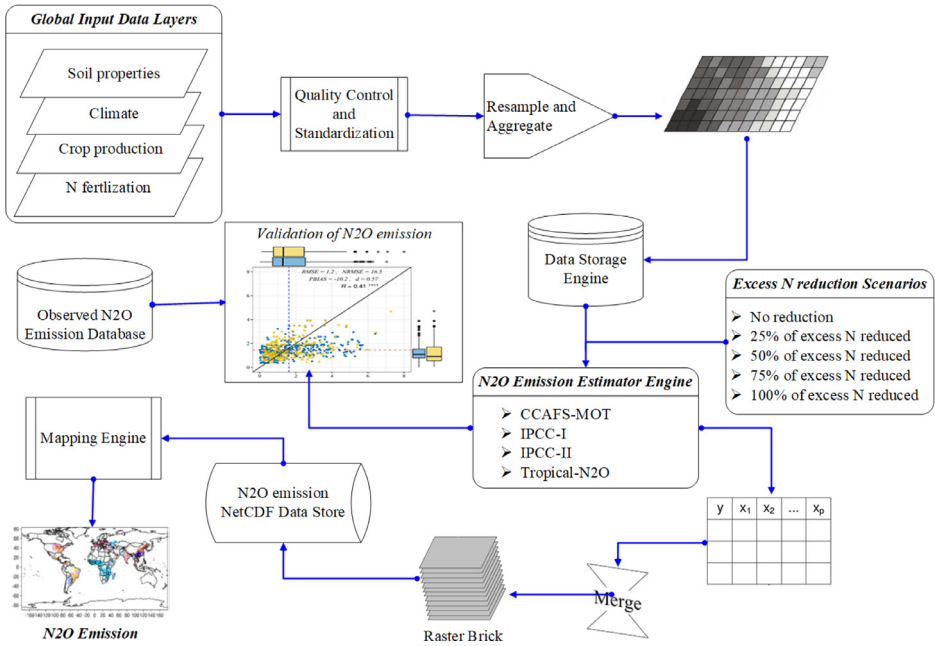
Global Input Data Layers

Soil properties

Climate

Crop production

N fertlization

Quality Control and Standardization

Resample and Aggregate

Validation of N2O emission

RMSE = 1.2 , NRMSE = 16.5
PBIAS = -10.2 , d = 0.57
R = 0.41 ****

Observed N2O Emission Database

Data Storage Engine

Excess N reduction Scenarios

➢ No reduction
➢ 25% of excess N reduced
➢ 50% of excess N reduced
➢ 75% of excess N reduced
➢ 100% of excess N reduced

N2O Emission Estimator Engine

➢ CCAFS-MOT
➢ IPCC-I
➢ IPCC-II
➢ Tropical-N2O

Mapping Engine

N2O emission NetCDF Data Store

| y | $x_1$ | $x_2$ | ... | $x_p$ |
|---|---|---|---|---|
| | | | | |
| | | | | |
| | | | | |

Merge

Raster Brick

N2O Emission